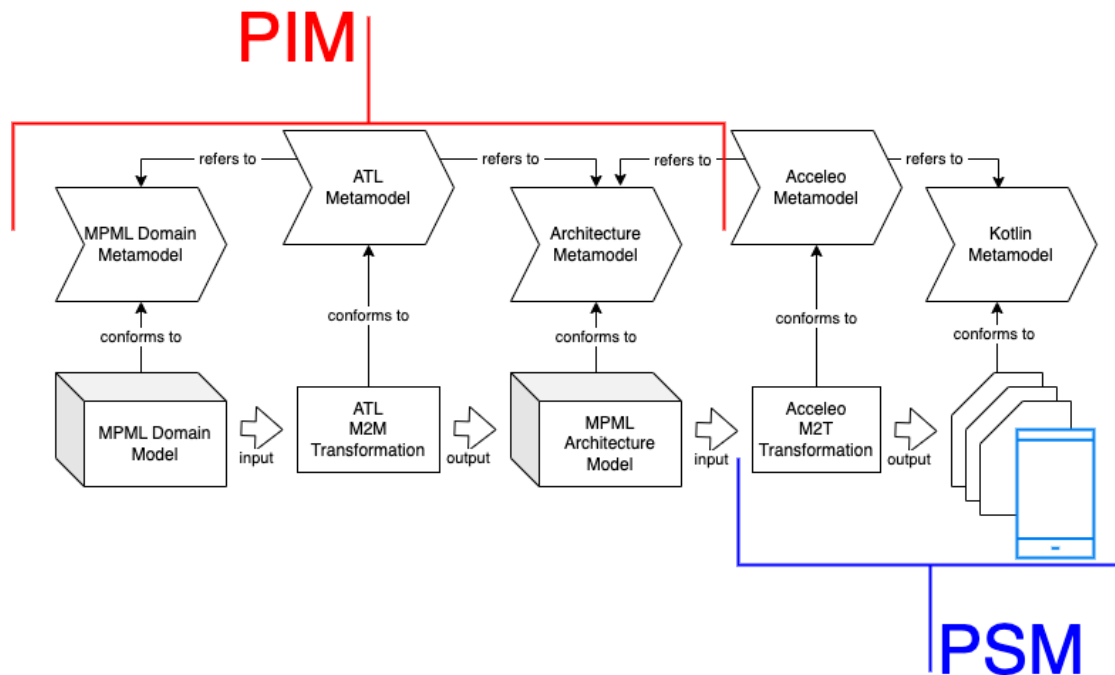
PIM

refers to

ATL Metamodel

refers to

refers to

Acceleo Metamodel

refers to

MPML Domain Metamodel

Architecture Metamodel

Kotlin Metamodel

conforms to

conforms to

conforms to

conforms to

conforms to

MPML Domain Model

input

ATL M2M Transformation

output

MPML Architecture Model

input

Acceleo M2T Transformation

output

PSM